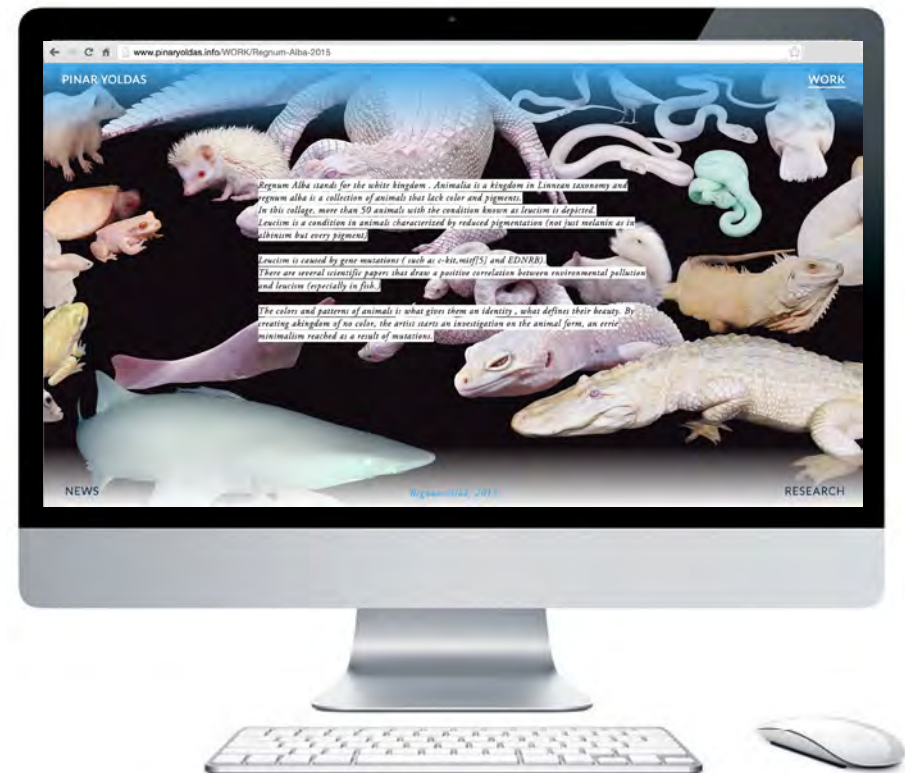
www.pinaryoldas.info/WORK/Regnum-Alba-2015

PINAR YOLDAS

WORK

Regnum Alba stands for the white kingdom . Animalia is a kingdom in Linnean taxonomy and regnum alba is a collection of animals that lack color and pigments.
In this collage, more than 50 animals with the condition known as leucism is depicted.
Leucism is a condition in animals characterized by reduced pigmentation (not just melanin as in albinism but every pigment).

Leucism is caused by gene mutations ( such as c-kit,mitf[5] and EDNRB).
There are several scientific papers that draw a positive correlation between environmental pollution and leucism (especially in fish.)

The colors and patterns of animals is what gives them an identity , what defines their beauty. By creating akingdom of no color, the artist starts an investigation on the animal form, an eerie minimalism reached as a result of mutations.

NEWS

RegnumAlba, 2015

RESEARCH